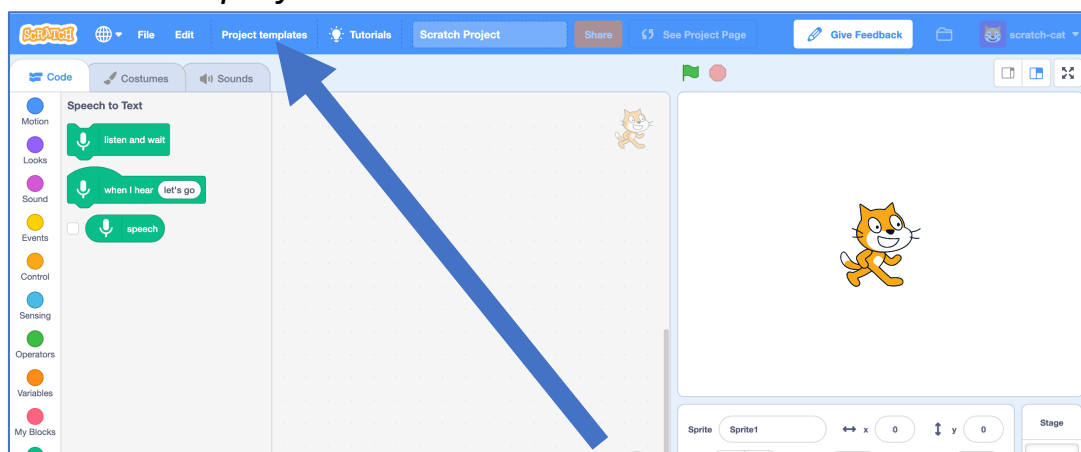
SCRATCH File Edit Project templates Tutorials Scratch Project Share See Project Page Give Feedback scratch-cat

Code Costumes Sounds

Motion
Looks
Sound
Events
Control
Sensing
Operators
Variables
My Blocks

Speech to Text
listen and wait
when I hear let's go
speech

Sprite Sprite1 x 0 y 0

Stage